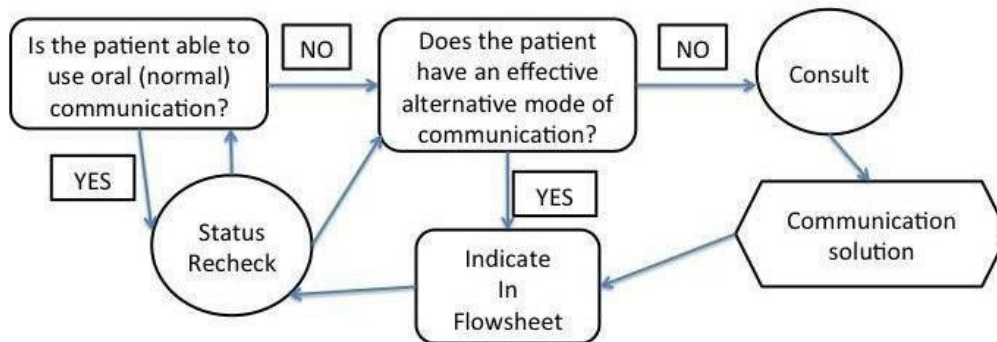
Is the patient able to use oral (normal) communication?

NO

Does the patient have an effective alternative mode of communication?

NO

Consult

YES

YES

Status Recheck

Indicate In Flowsheet

Communication solution